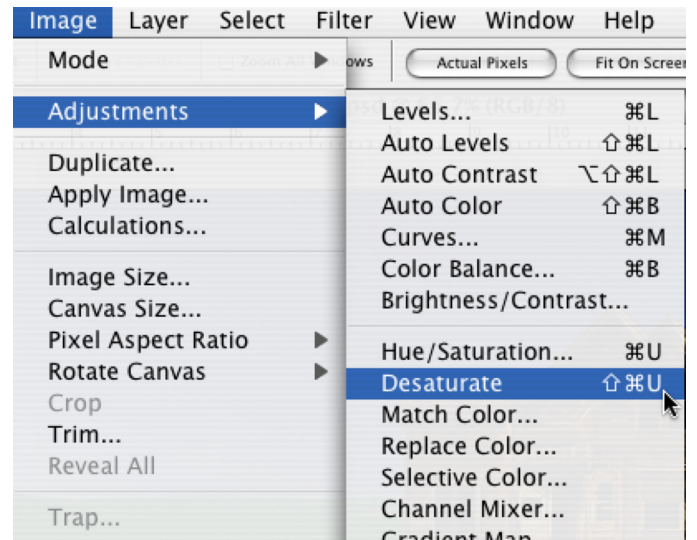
Image Layer Select Filter View Window Help

Zoom All ows Actual Pixels Fit On Scree

Mode

Adjustments

Duplicate...
Apply Image...
Calculations...

Image Size...
Canvas Size...
Pixel Aspect Ratio
Rotate Canvas
Crop
Trim...
Reveal All

Trap...

Levels... ⌘L
Auto Levels ⇧⌘L
Auto Contrast ⌥⇧⌘L
Auto Color ⇧⌘B
Curves... ⌘M
Color Balance... ⌘B
Brightness/Contrast...

Hue/Saturation... ⌘U
Desaturate ⇧⌘U
Match Color...
Replace Color...
Selective Color...
Channel Mixer...
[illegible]